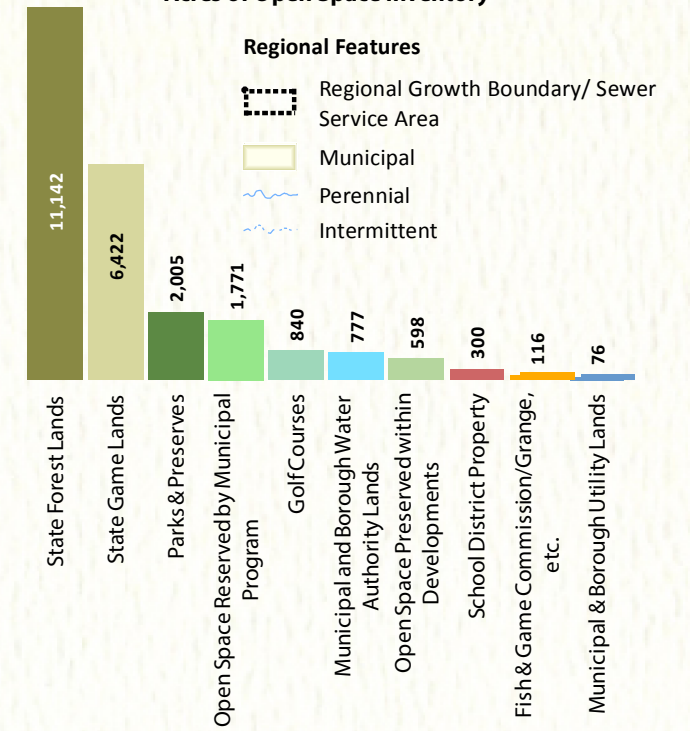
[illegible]

Regional Features

Regional Growth Boundary/ Sewer Service Area

Municipal

Perennial

Intermittent

11,142

6,422

2,005

1,771

840

777

598

300

116

76

State Forest Lands

State Game Lands

Parks & Preserves

Open Space Reserved by Municipal Program

Golf Courses

Municipal and Borough Water Authority Lands

Open Space Preserved within Developments

School District Property

Fish & Game Commission/Grange, etc.

Municipal & Borough Utility Lands